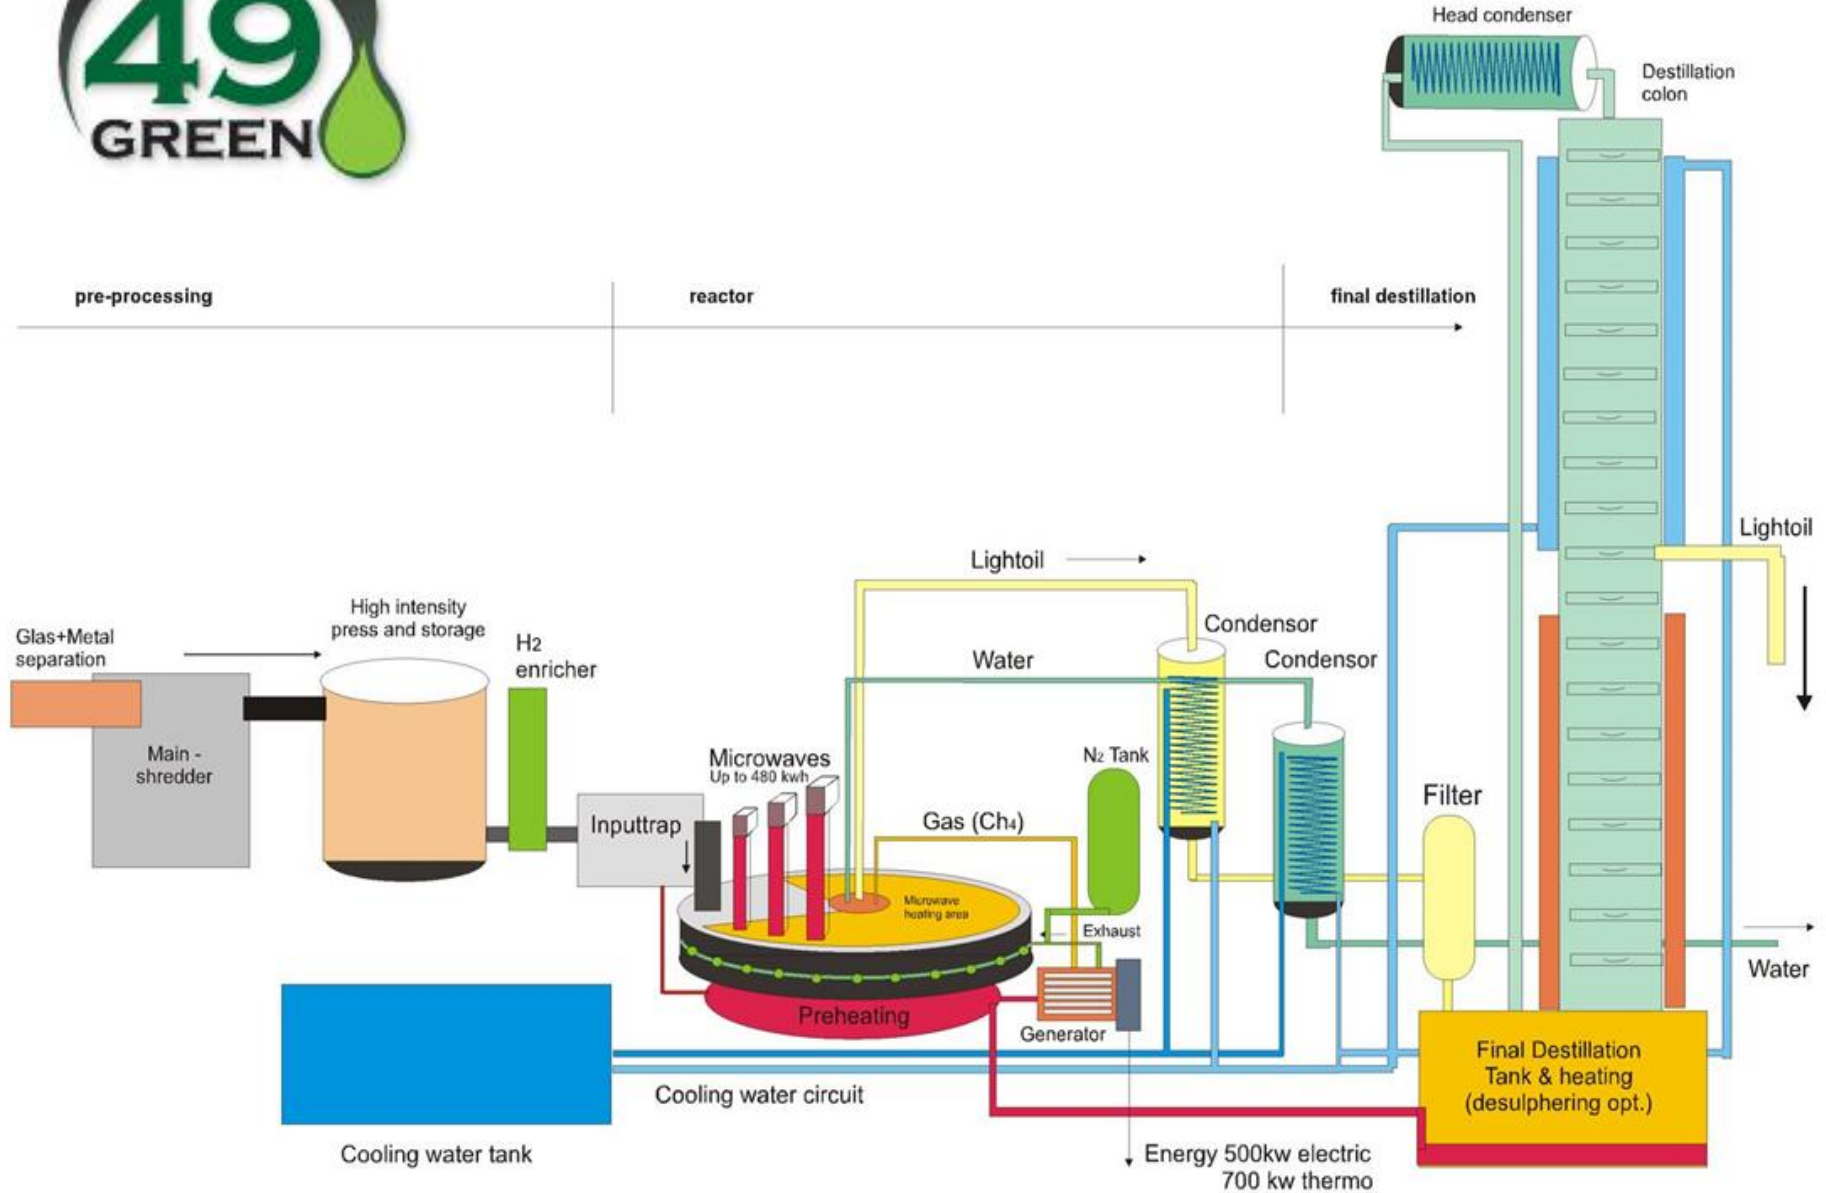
49 GREEN

Head condenser

Destillation colon

pre-processing

reactor

final destillation

Lightoil

Lightoil

Condensor

Water

Condensor

Glas+Metal separation

High intensity press and storage

$H_2$ enricher

Main - shredder

Microwaves
Up to 480 kwh

$N_2$ Tank

Filter

Inputtrap

Gas ($CH_4$)

Microwave heating area

Exhaust

Water

Preheating

Generator

Final Destillation Tank & heating (desulphering opt.)

Cooling water circuit

Cooling water tank

Energy 500kw electric
700 kw thermo